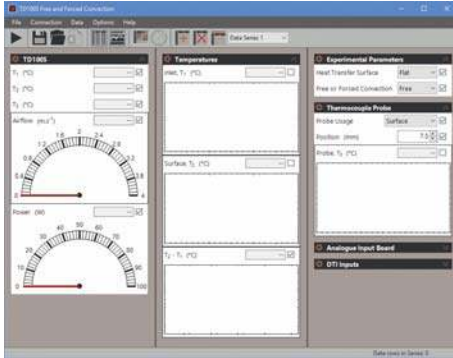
TD1005 Free and Forced Convection

File Connection Data Options Help

Data Series 1

TD1005

$T_1$ (°C)

$T_2$ (°C)

$T_3$ (°C)

Airflow (m.s$^{-1}$)

0 0.4 0.8 1.2 1.6 2 2.4 2.8 3.2 3.6 4

Power (W)

0 10 20 30 40 50 60 70 80 90 100

Temperatures

Inlet, $T_1$ (°C)

Surface, $T_2$ (°C)

$T_2$ - $T_1$ (°C)

Experimental Parameters

Heat Transfer Surface Flat

Free or Forced Convection Free

Thermocouple Probe

Probe Usage Surface

Position (mm) 7.5

Probe, $T_3$ (°C)

Analogue Input Board

DTI Inputs

Data rows in Series: 0